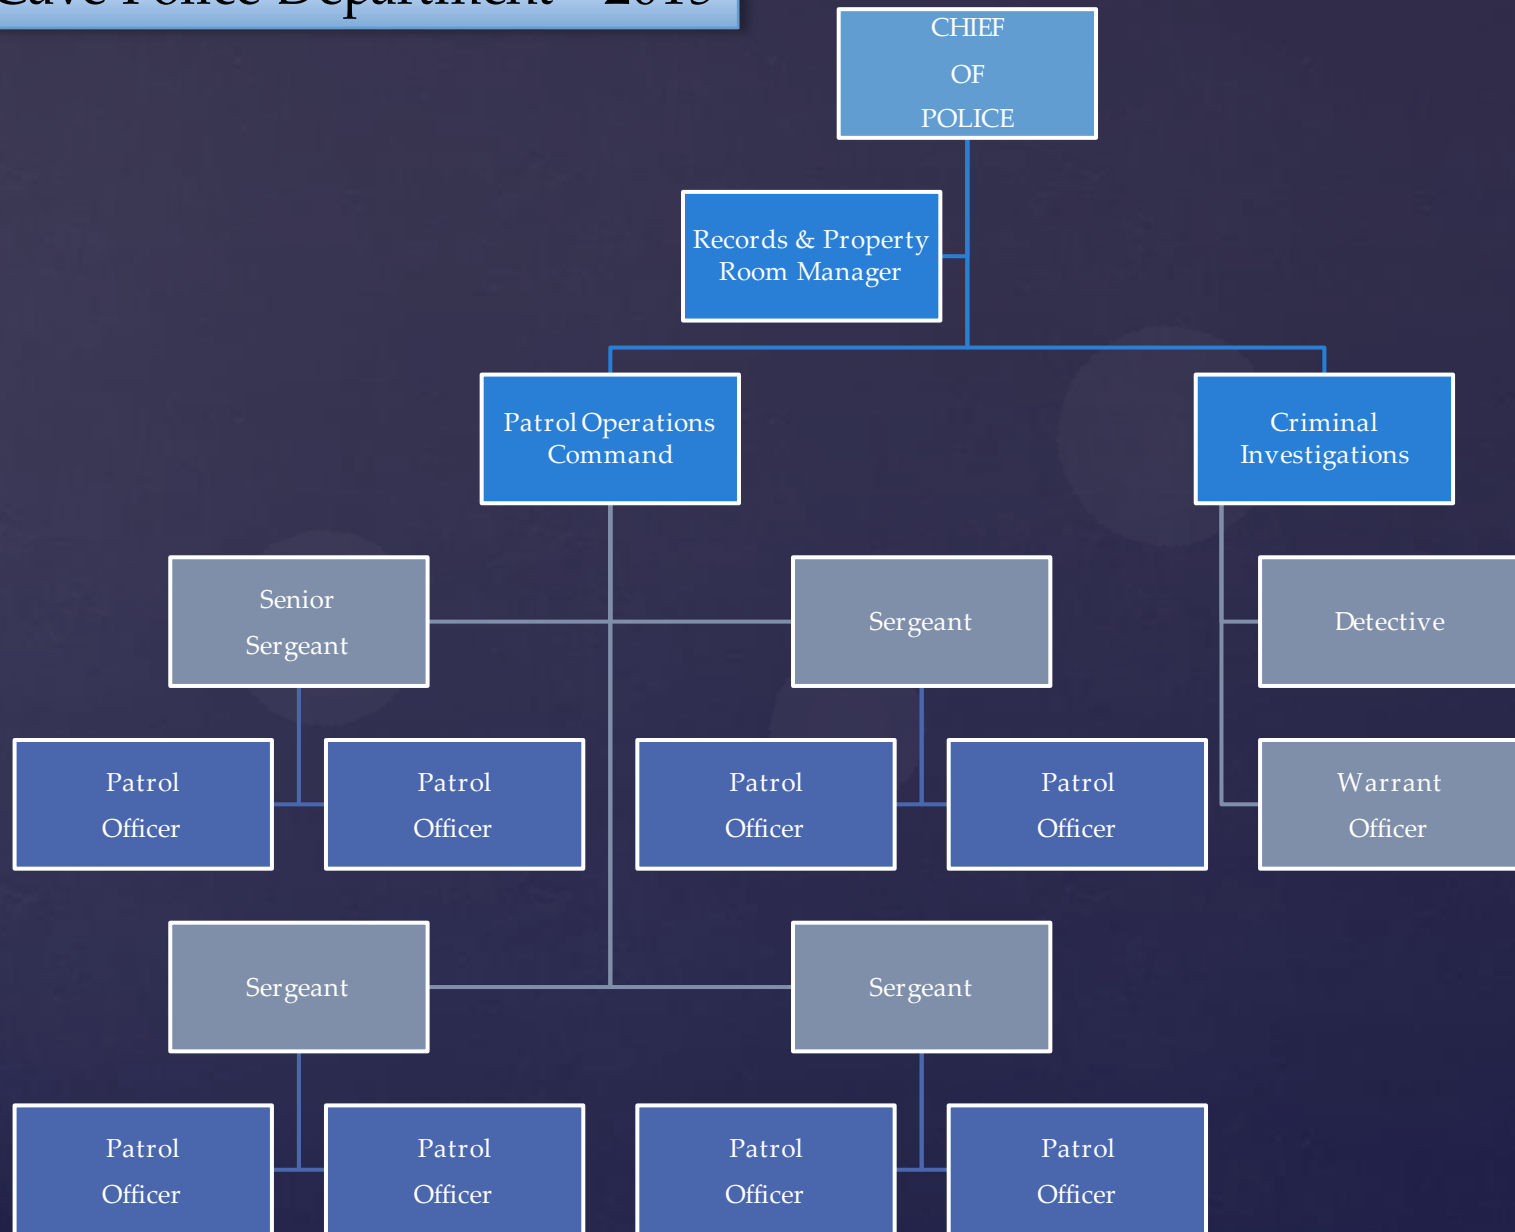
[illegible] Police Department – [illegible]

CHIEF OF POLICE

Records & Property Room Manager

Patrol Operations Command

Criminal Investigations

Senior Sergeant

Sergeant

Detective

Patrol Officer

Patrol Officer

Patrol Officer

Patrol Officer

Warrant Officer

Sergeant

Sergeant

Patrol Officer

Patrol Officer

Patrol Officer

Patrol Officer